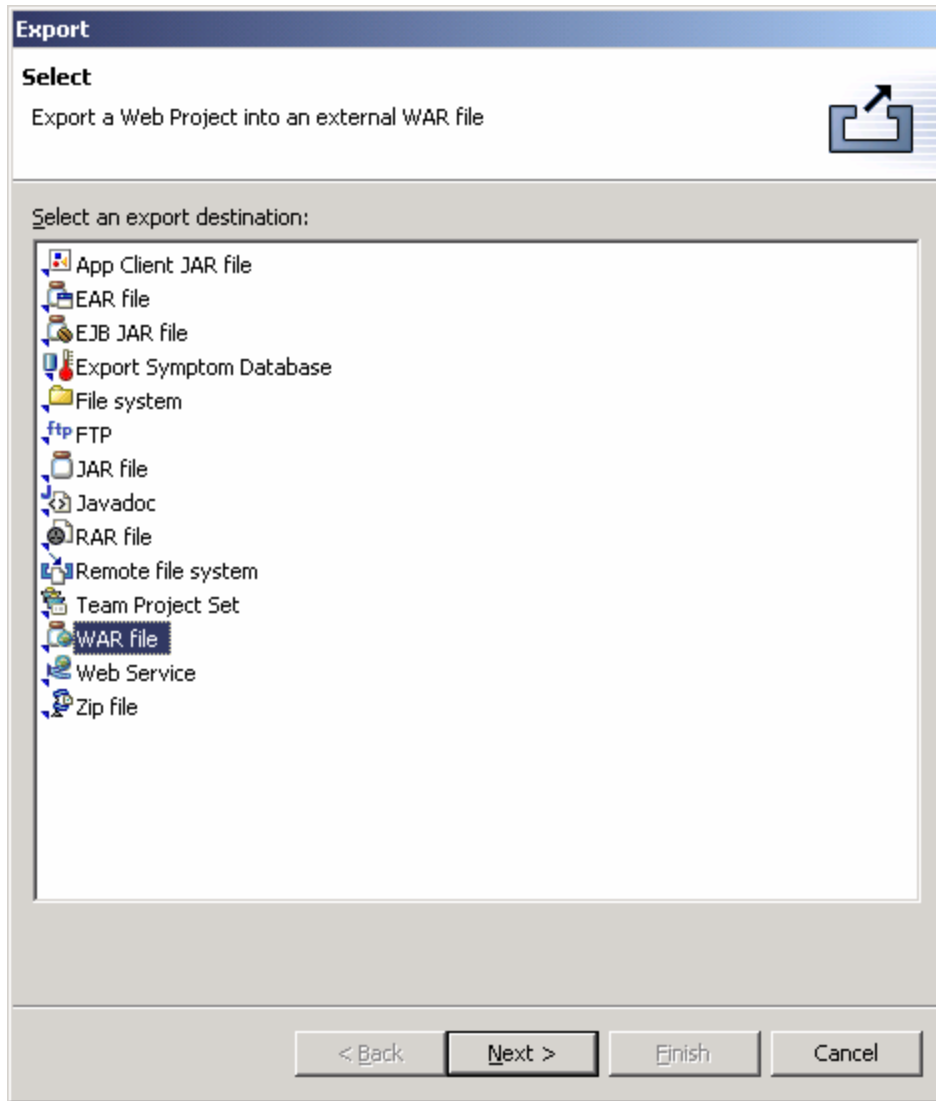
Export

Select

Export a Web Project into an external WAR file

Select an export destination:

App Client JAR file
EAR file
EJB JAR file
Export Symptom Database
File system
ftp FTP
JAR file
Javadoc
RAR file
Remote file system
Team Project Set
WAR file
Web Service
Zip file

< Back
Next >
Finish
Cancel